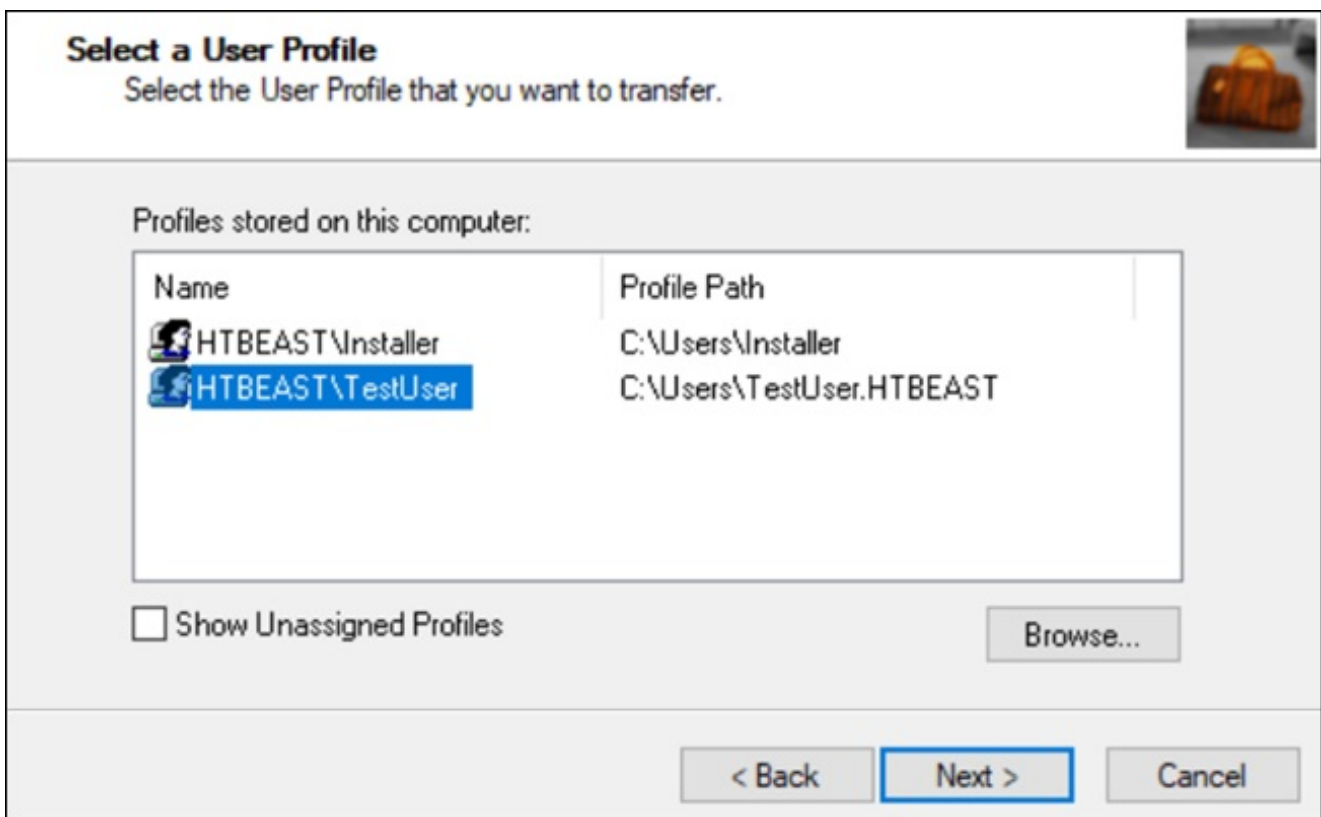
Select a User Profile
Select the User Profile that you want to transfer.

Profiles stored on this computer:

| Name | Profile Path |
|---|---|
| HTBEAST\Installer | C:\Users\Installer |
| HTBEAST\TestUser | C:\Users\TestUser.HTBEAST |

Show Unassigned Profiles

Browse...

< Back
Next >
Cancel